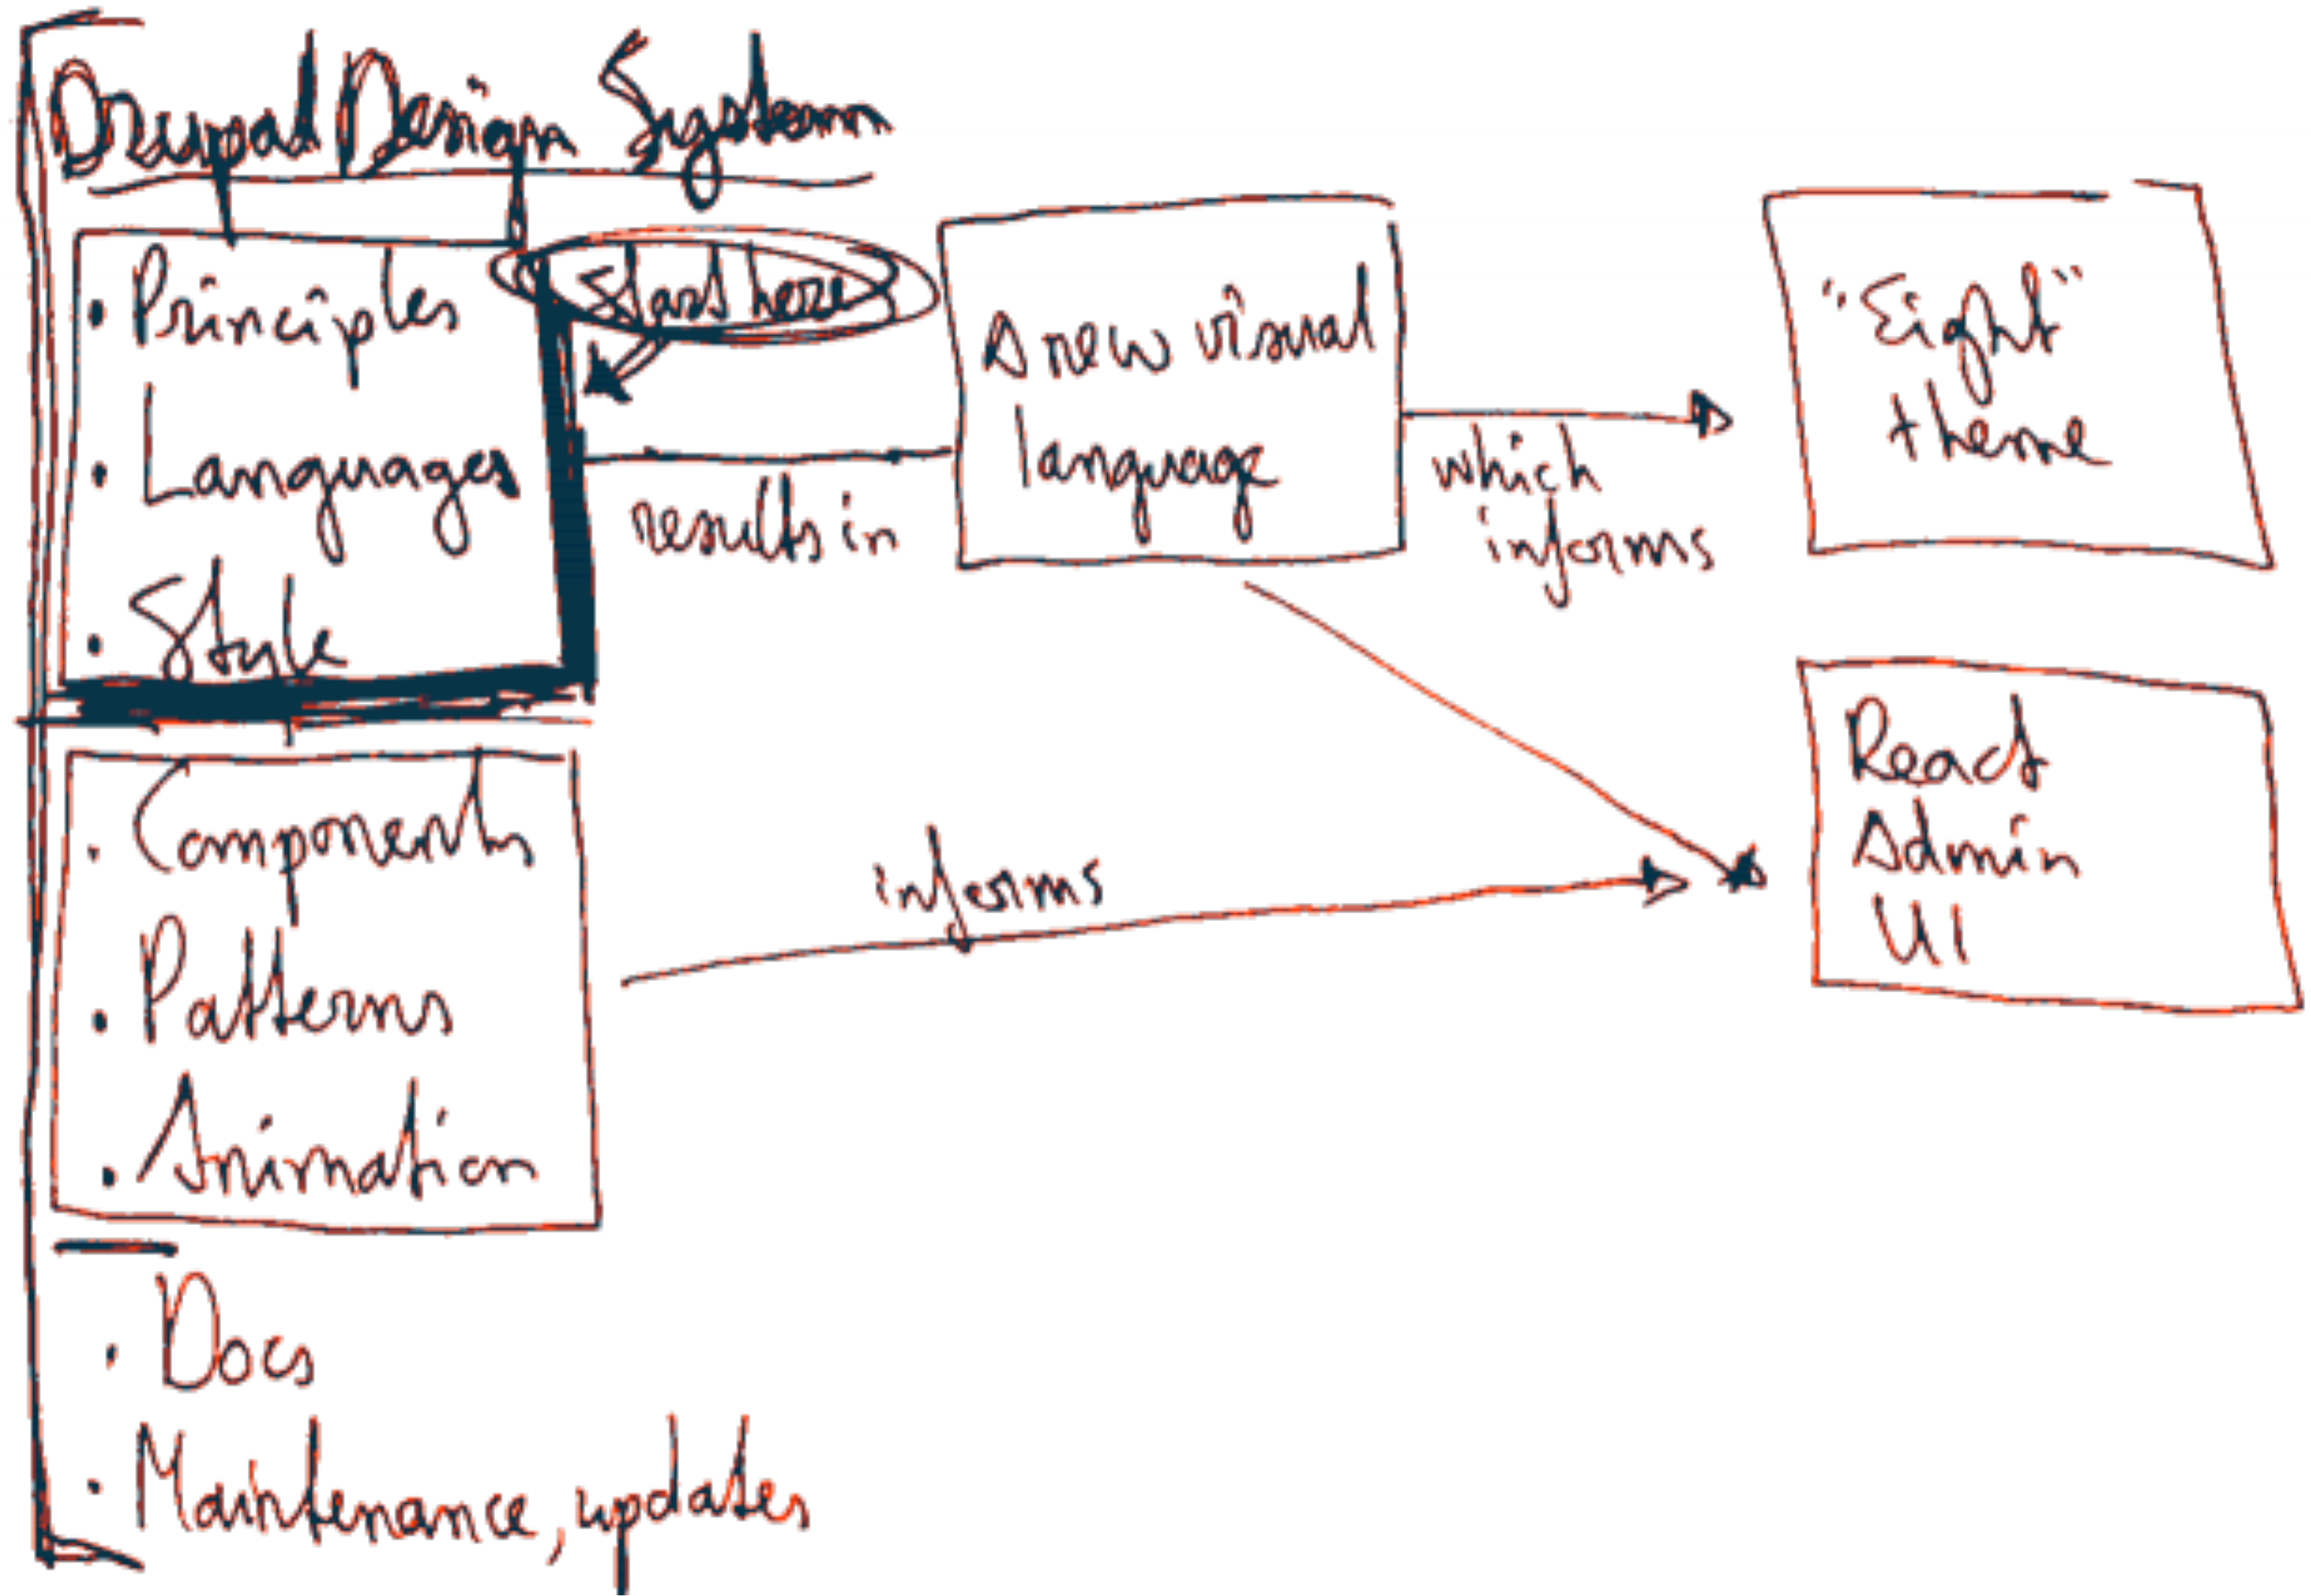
Drupal Design System

Start here

• Principles
• Languages
• Style

results in

A new visual language

which informs

"Eight" theme

• Components
• Patterns
• Animation

informs

React Admin UI

• Docs
• Maintenance, updates